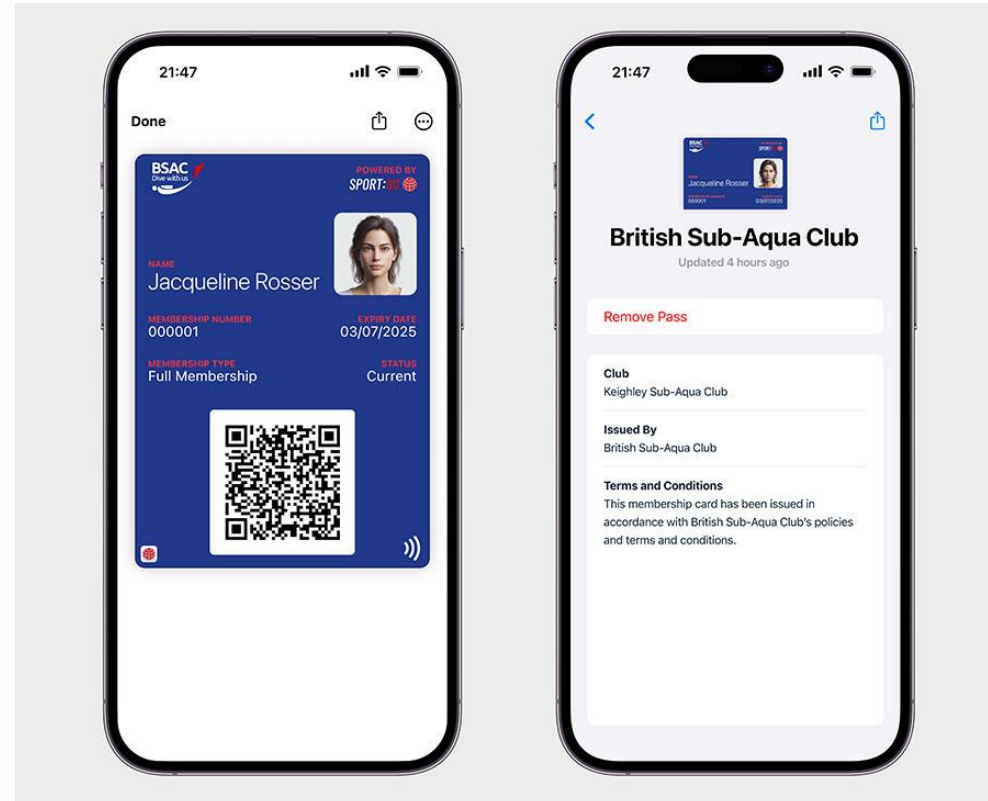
21:47

Done

BSAC
Dive with us

POWERED BY
SPORT:80

NAME
Jacqueline Rosser

MEMBERSHIP NUMBER
000001

EXPIRY DATE
03/07/2025

MEMBERSHIP TYPE
Full Membership

STATUS
Current

21:47

British Sub-Aqua Club
Updated 4 hours ago

Remove Pass

Club
Keighley Sub-Aqua Club

Issued By
British Sub-Aqua Club

Terms and Conditions
This membership card has been issued in accordance with British Sub-Aqua Club's policies and terms and conditions.